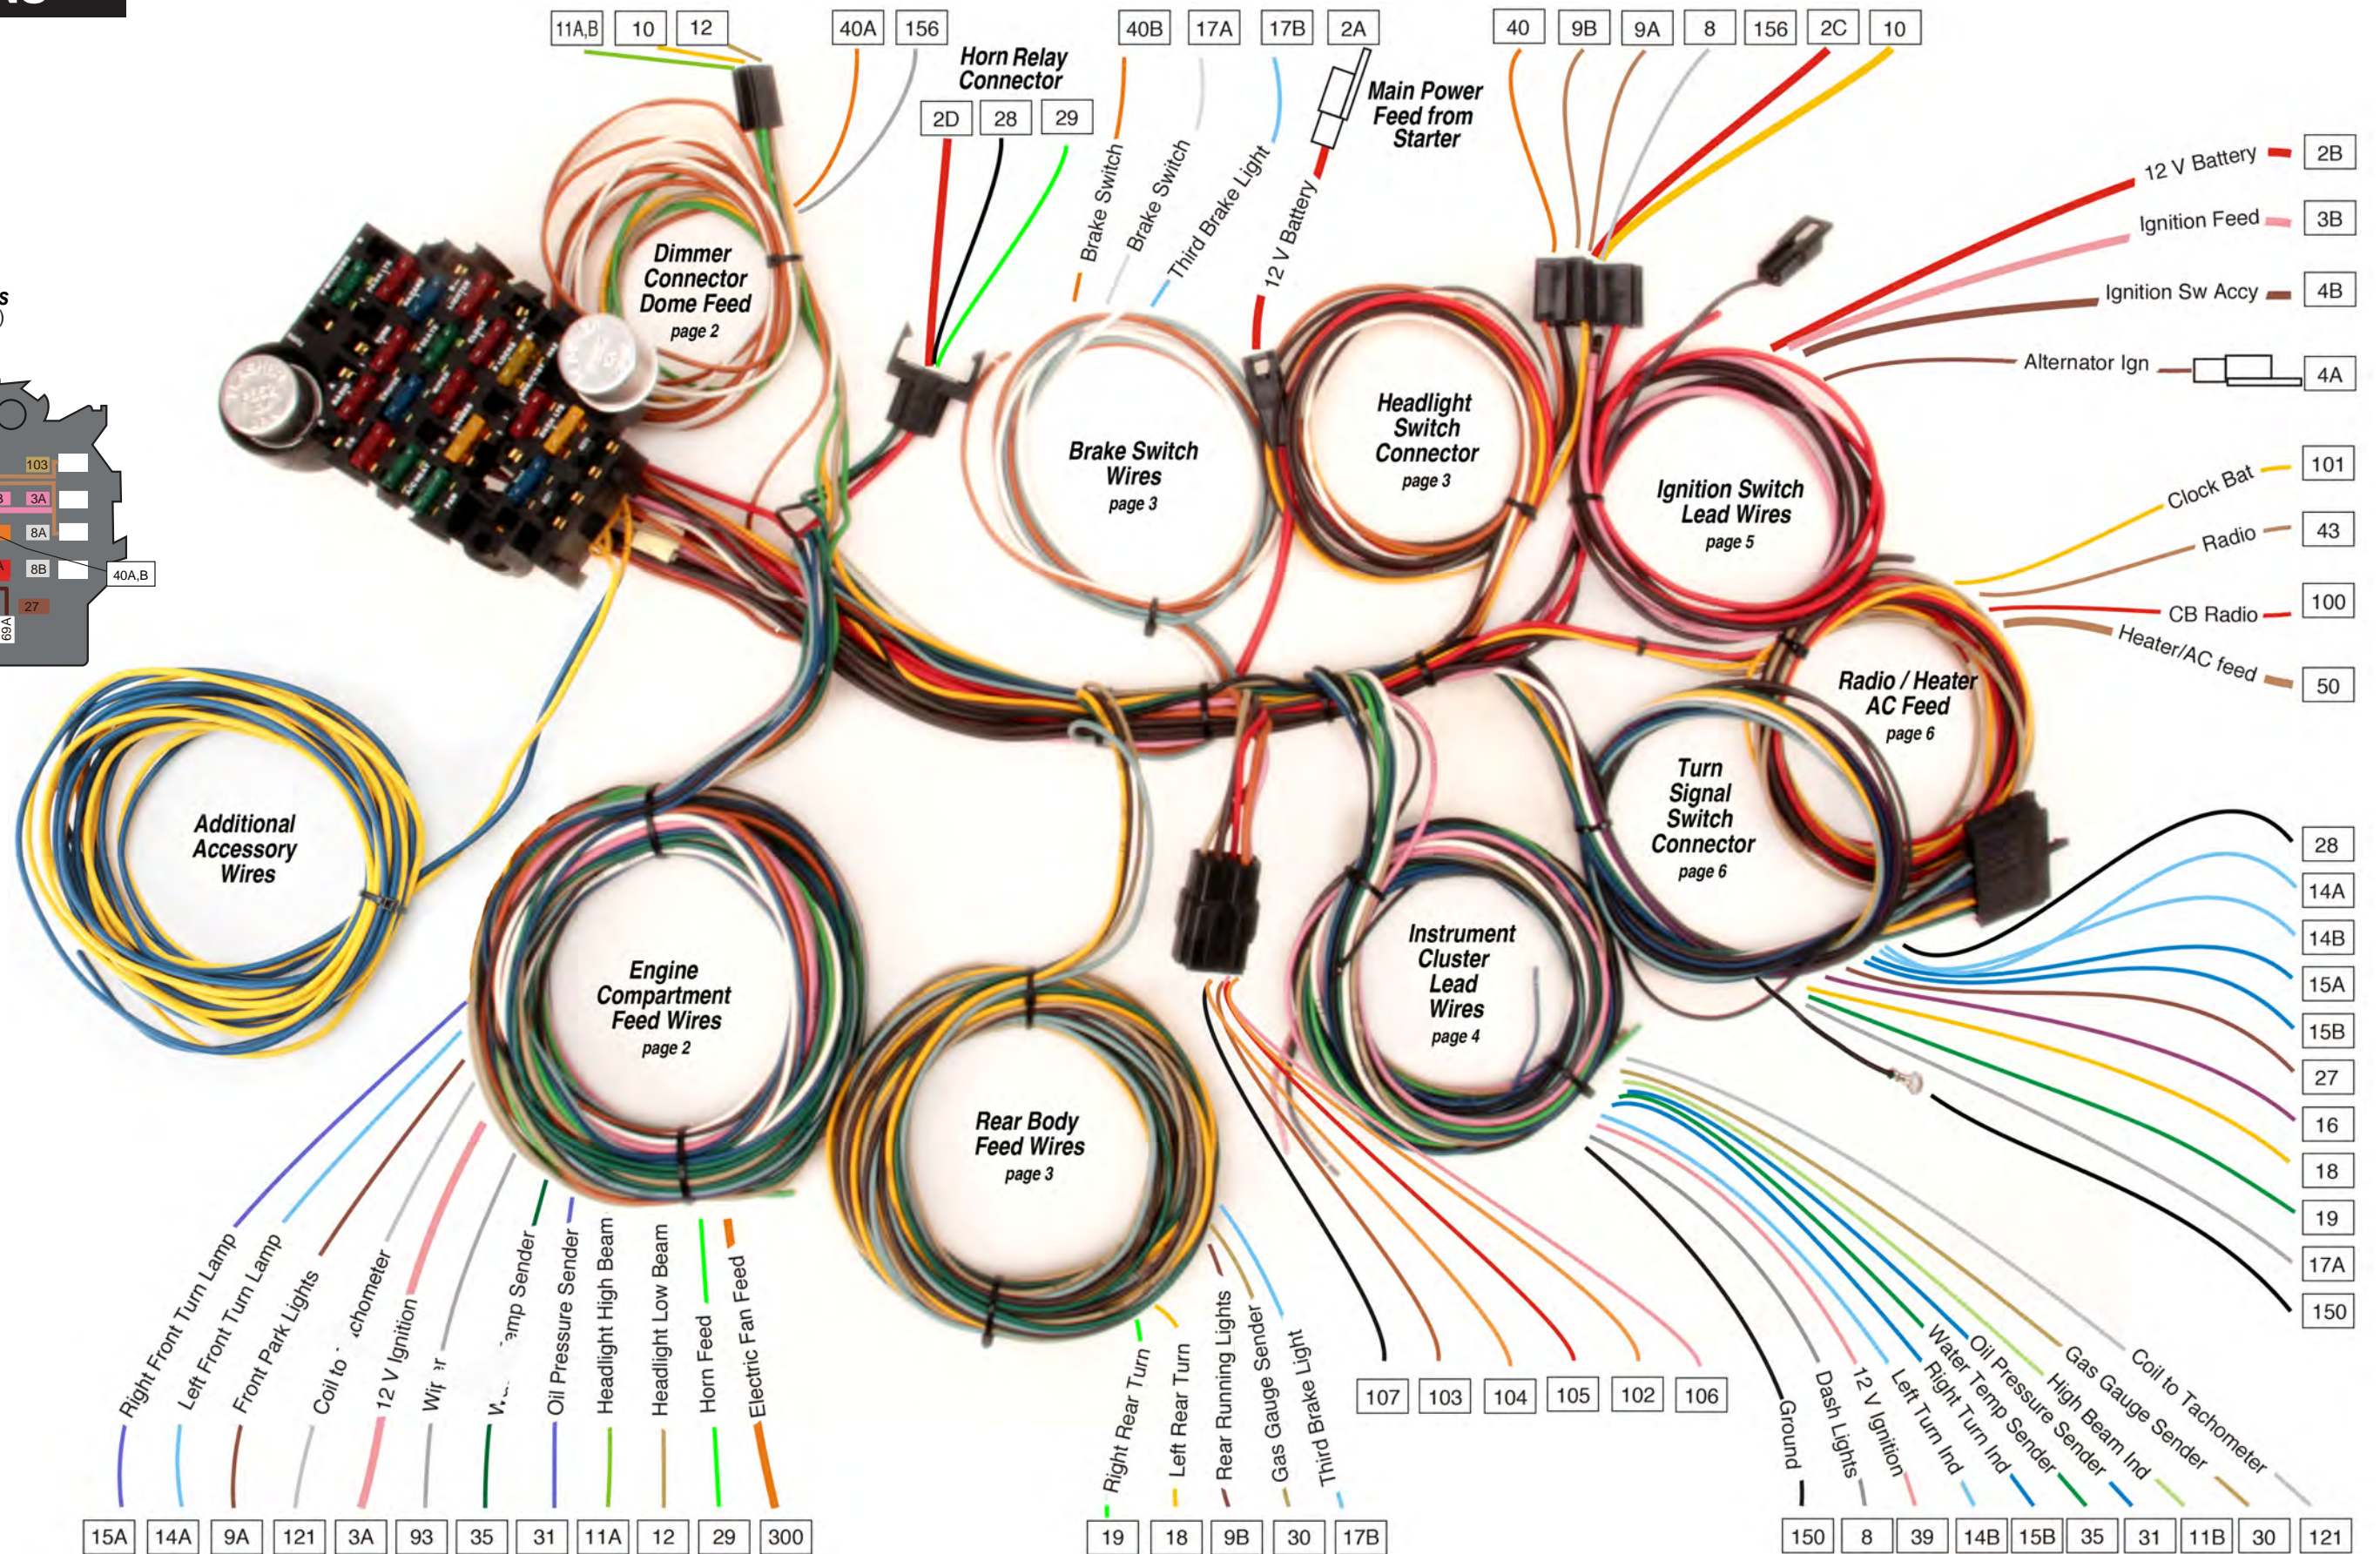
11A,B 10 12

40A 156

Horn Relay Connector

2D 28 29

40B 17A 17B 2A

Main Power Feed from Starter

40 9B 9A 8 156 2C 10

Brake Switch
Brake Switch
Third Brake Light
12 V Battery

12 V Battery 2B
Ignition Feed 3B
Ignition Sw Accy 4B
Alternator Ign 4A

Dimmer Connector Dome Feed
page 2

Brake Switch Wires
page 3

Headlight Switch Connector
page 3

Ignition Switch Lead Wires
page 5

Clock Bat 101
Radio 43
CB Radio 100
Heater/AC feed 50

Radio / Heater AC Feed
page 6

Turn Signal Switch Connector
page 6

103
3A
8A
8B
27
69A
40A,B

Additional Accessory Wires

Engine Compartment Feed Wires
page 2

Rear Body Feed Wires
page 3

Instrument Cluster Lead Wires
page 4

28
14A
14B
15A
15B
27
16
18
19
17A
150

Right Front Turn Lamp
Left Front Turn Lamp
Front Park Lights
Coil to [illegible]chometer
12 V Ignition
Wi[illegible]
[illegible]amp Sender
Oil Pressure Sender
Headlight High Beam
Headlight Low Beam
Horn Feed
Electric Fan Feed

15A 14A 9A 121 3A 93 35 31 11A 12 29 300

Right Rear Turn
Left Rear Turn
Rear Running Lights
Gas Gauge Sender
Third Brake Light

19 18 9B 30 17B

107 103 104 105 102 106

Ground
Dash Lights
12 V Ignition
Left Turn Ind
Right Turn Ind
Water Temp Sender
Oil Pressure Sender
High Beam Ind
Gas Gauge Sender
Coil to Tachometer

150 8 39 14B 15B 35 31 11B 30 121